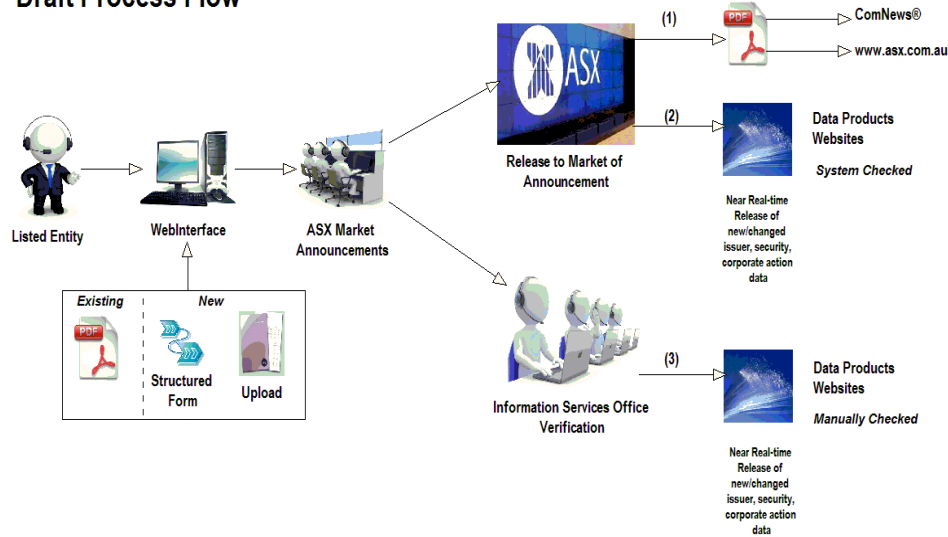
Draft Process Flow

Listed Entity

WebInterface

Existing

PDF

New

Structured Form

Upload

ASX Market Announcements

ASX

Release to Market of Announcement

(1)

PDF

ComNews®

www.asx.com.au

(2)

Data Products Websites

System Checked

Near Real-time Release of new/changed issuer, security, corporate action data

Information Services Office Verification

(3)

Data Products Websites

Manually Checked

Near Real-time Release of new/changed issuer, security, corporate action data